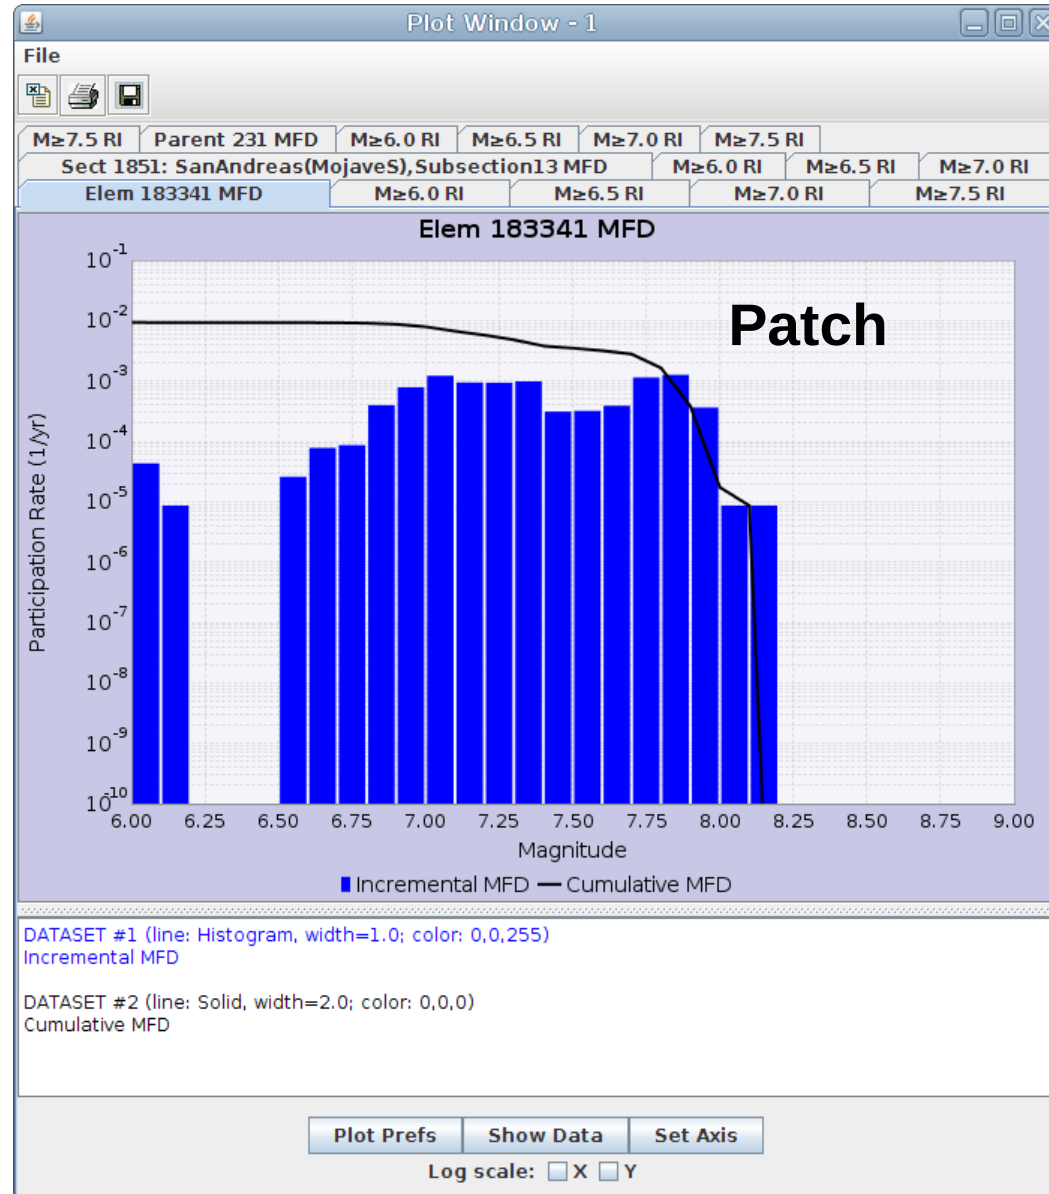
Plot Window - 1

File

| M≥7.5 RI | Parent 231 MFD | M≥6.0 RI | M≥6.5 RI | M≥7.0 RI | M≥7.5 RI |
|---|---|---|---|---|---|

| Sect 1851: SanAndreas(MojaveS),Subsection13 MFD | M≥6.0 RI | M≥6.5 RI | M≥7.0 RI |
|---|---|---|---|

| Elem 183341 MFD | M≥6.0 RI | M≥6.5 RI | M≥7.0 RI | M≥7.5 RI |
|---|---|---|---|---|

Elem 183341 MFD

Patch

$10^{-1}$
$10^{-2}$
$10^{-3}$
$10^{-4}$
$10^{-5}$
$10^{-6}$
$10^{-7}$
$10^{-8}$
$10^{-9}$
$10^{-10}$

Participation Rate (1/yr)

6.00 6.25 6.50 6.75 7.00 7.25 7.50 7.75 8.00 8.25 8.50 8.75 9.00

Magnitude

Incremental MFD — Cumulative MFD

DATASET #1 (line: Histogram, width=1.0; color: 0,0,255)
Incremental MFD

DATASET #2 (line: Solid, width=2.0; color: 0,0,0)
Cumulative MFD

Plot Prefs | Show Data | Set Axis

Log scale: X Y